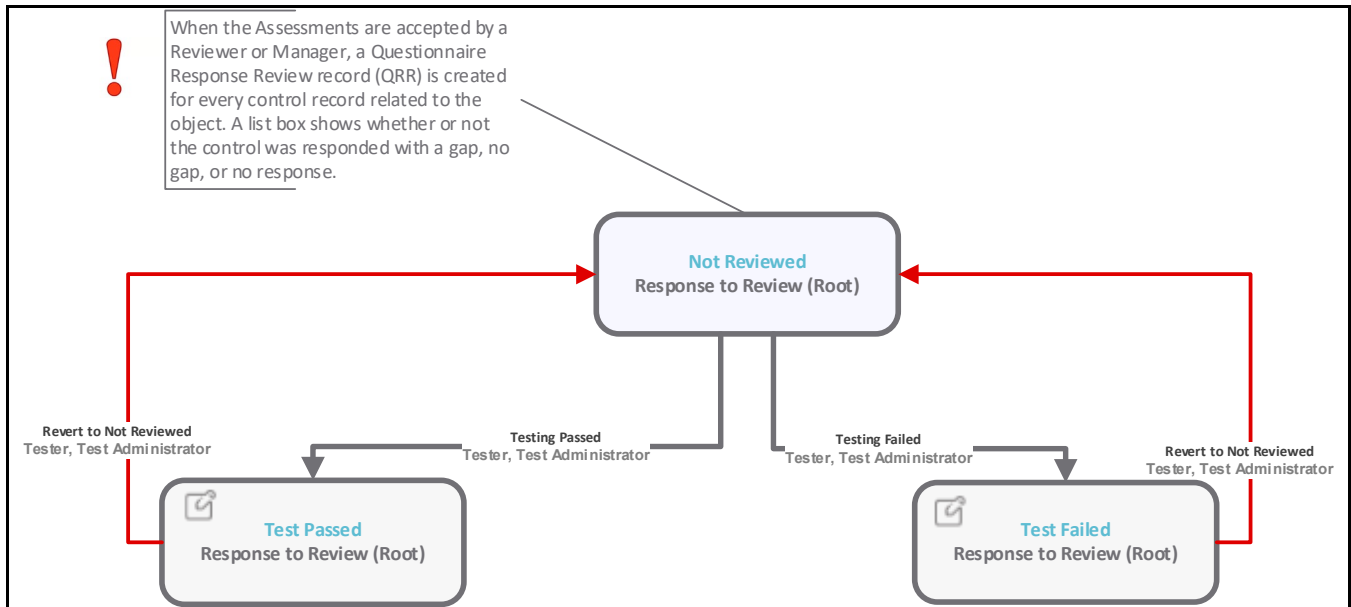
When the Assessments are accepted by a Reviewer or Manager, a Questionnaire Response Review record (QRR) is created for every control record related to the object. A list box shows whether or not the control was responded with a gap, no gap, or no response.

Not Reviewed
Response to Review (Root)

Revert to Not Reviewed
Tester, Test Administrator

Testing Passed
Tester, Test Administrator

Testing Failed
Tester, Test Administrator

Revert to Not Reviewed
Tester, Test Administrator

Test Passed
Response to Review (Root)

Test Failed
Response to Review (Root)